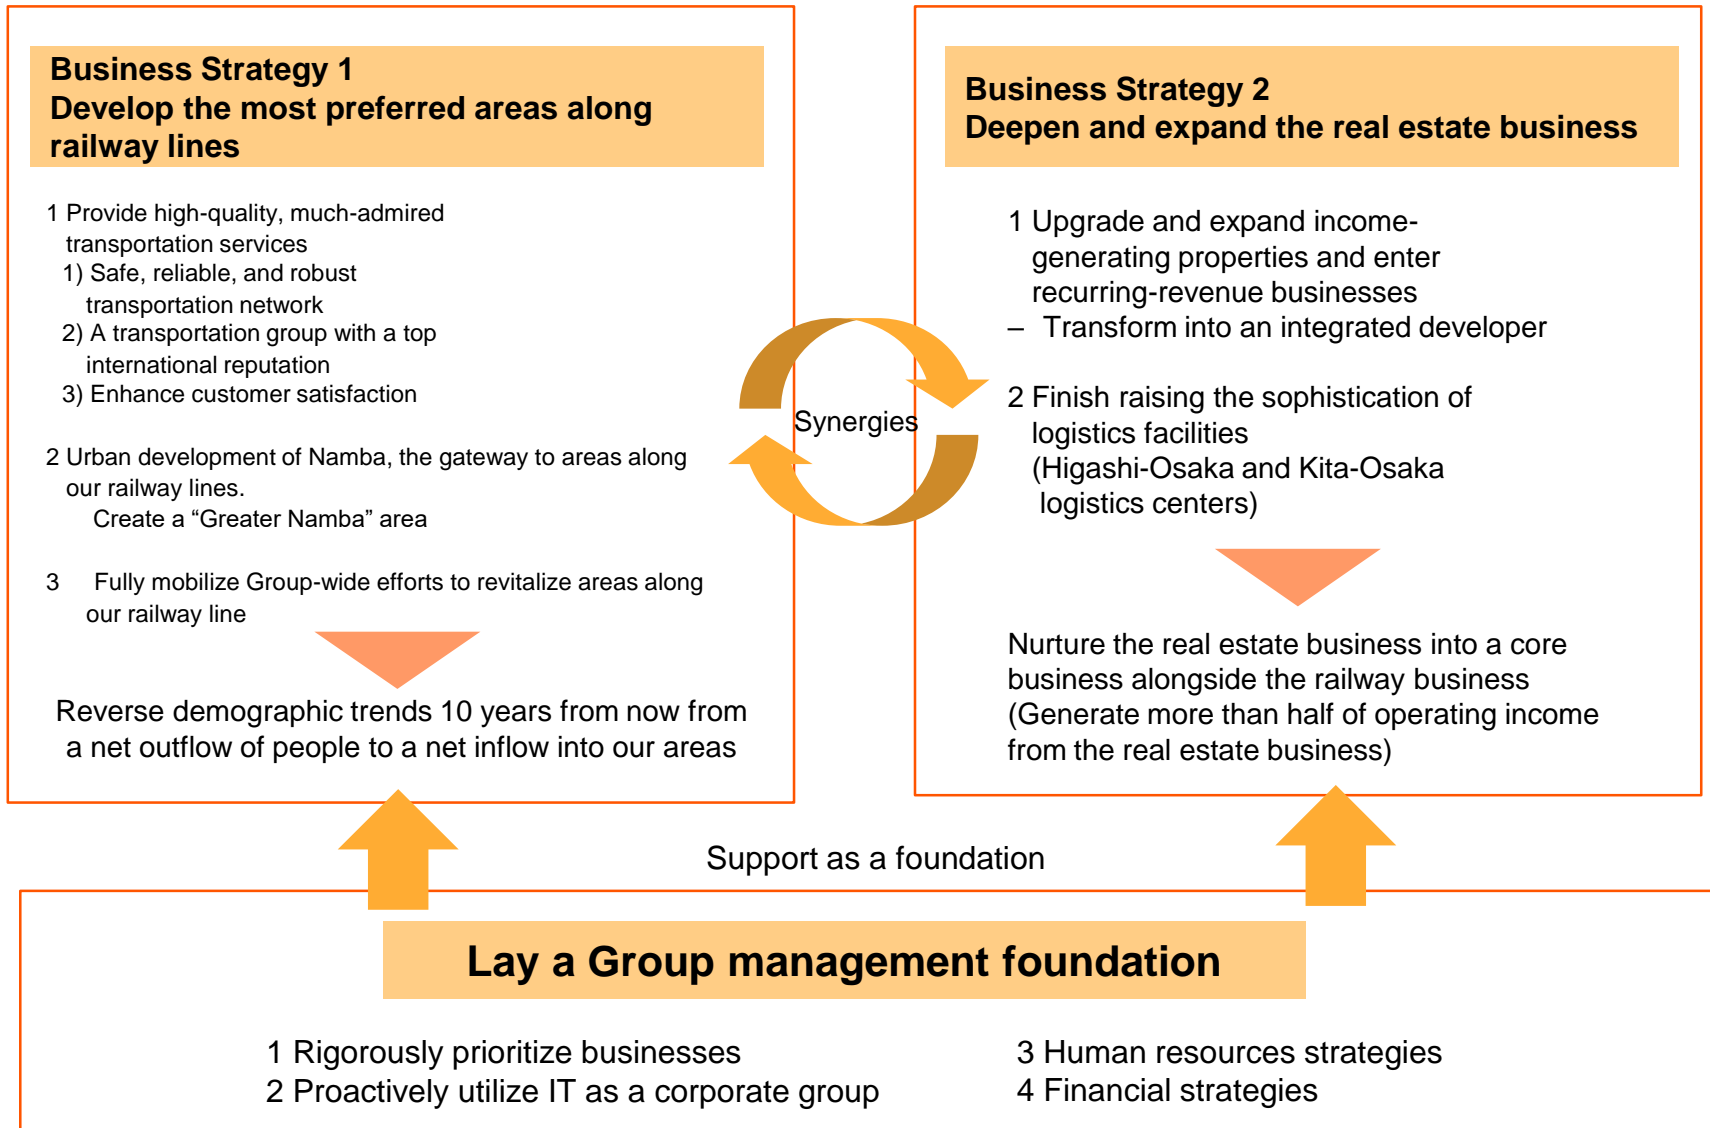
Business Strategy 1
Develop the most preferred areas along railway lines

1 Provide high-quality, much-admired transportation services
1) Safe, reliable, and robust transportation network
2) A transportation group with a top international reputation
3) Enhance customer satisfaction

2 Urban development of Namba, the gateway to areas along our railway lines.
Create a “Greater Namba” area

3 Fully mobilize Group-wide efforts to revitalize areas along our railway line

Reverse demographic trends 10 years from now from a net outflow of people to a net inflow into our areas

Synergies

Business Strategy 2
Deepen and expand the real estate business

1 Upgrade and expand income-generating properties and enter recurring-revenue businesses
– Transform into an integrated developer

2 Finish raising the sophistication of logistics facilities
(Higashi-Osaka and Kita-Osaka logistics centers)

Nurture the real estate business into a core business alongside the railway business
(Generate more than half of operating income from the real estate business)

Support as a foundation

Lay a Group management foundation

1 Rigorously prioritize businesses
2 Proactively utilize IT as a corporate group

3 Human resources strategies
4 Financial strategies